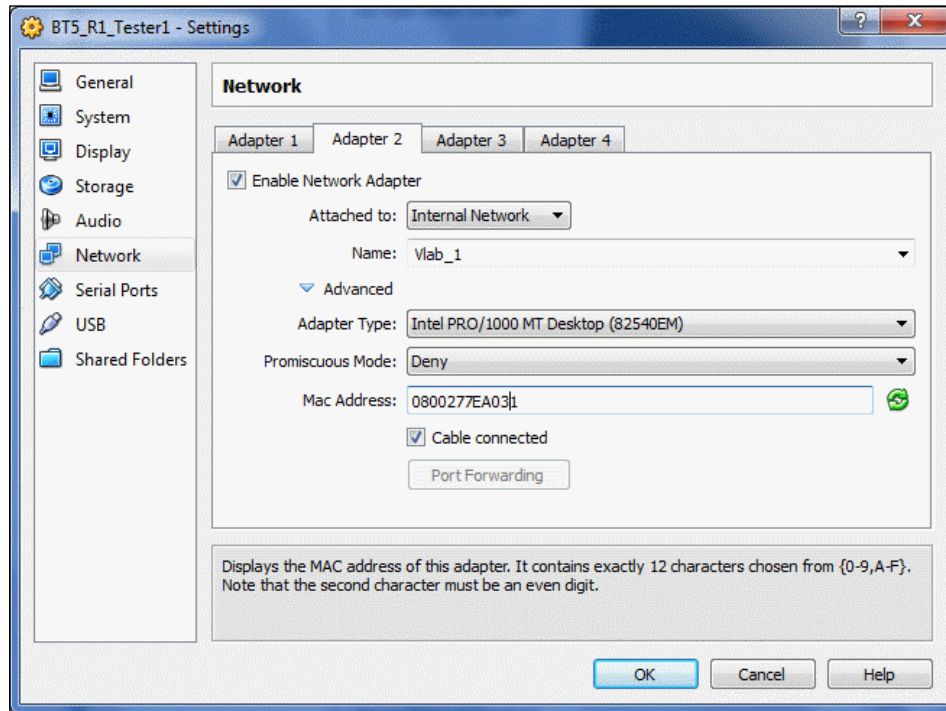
BT5_R1_Tester1 - Settings

?
X

General
System
Display
Storage
Audio
Network
Serial Ports
USB
Shared Folders

Network

Adapter 1
Adapter 2
Adapter 3
Adapter 4

Enable Network Adapter

Attached to: Internal Network

Name: Vlab_1

Advanced

Adapter Type: Intel PRO/1000 MT Desktop (82540EM)

Promiscuous Mode: Deny

Mac Address: 0800277EA031

Cable connected

Port Forwarding

Displays the MAC address of this adapter. It contains exactly 12 characters chosen from {0-9,A-F}. Note that the second character must be an even digit.

OK
Cancel
Help